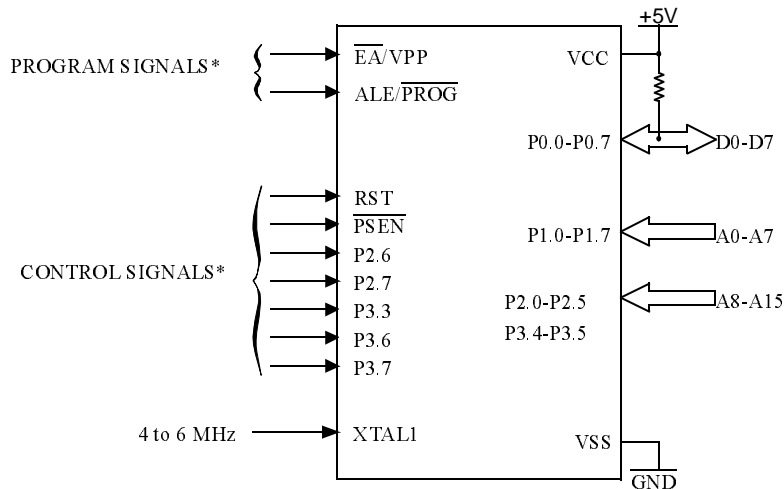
PROGRAM SIGNALS*

$\overline{EA}$/VPP

ALE/$\overline{PROG}$

CONTROL SIGNALS*

RST

$\overline{PSEN}$

P2.6

P2.7

P3.3

P3.6

P3.7

4 to 6 MHz

XTAL1

+5V

VCC

P0.0-P0.7

D0-D7

P1.0-P1.7

A0-A7

P2.0-P2.5

P3.4-P3.5

A8-A15

VSS

GND